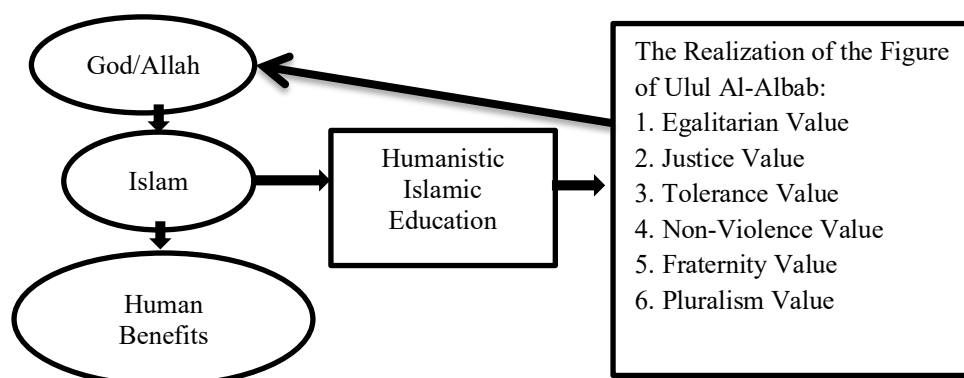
God/Allah

Islam

Human Benefits

Humanistic Islamic Education

The Realization of the Figure of Ulul Al-Albab:
1. Egalitarian Value
2. Justice Value
3. Tolerance Value
4. Non-Violence Value
5. Fraternity Value
6. Pluralism Value